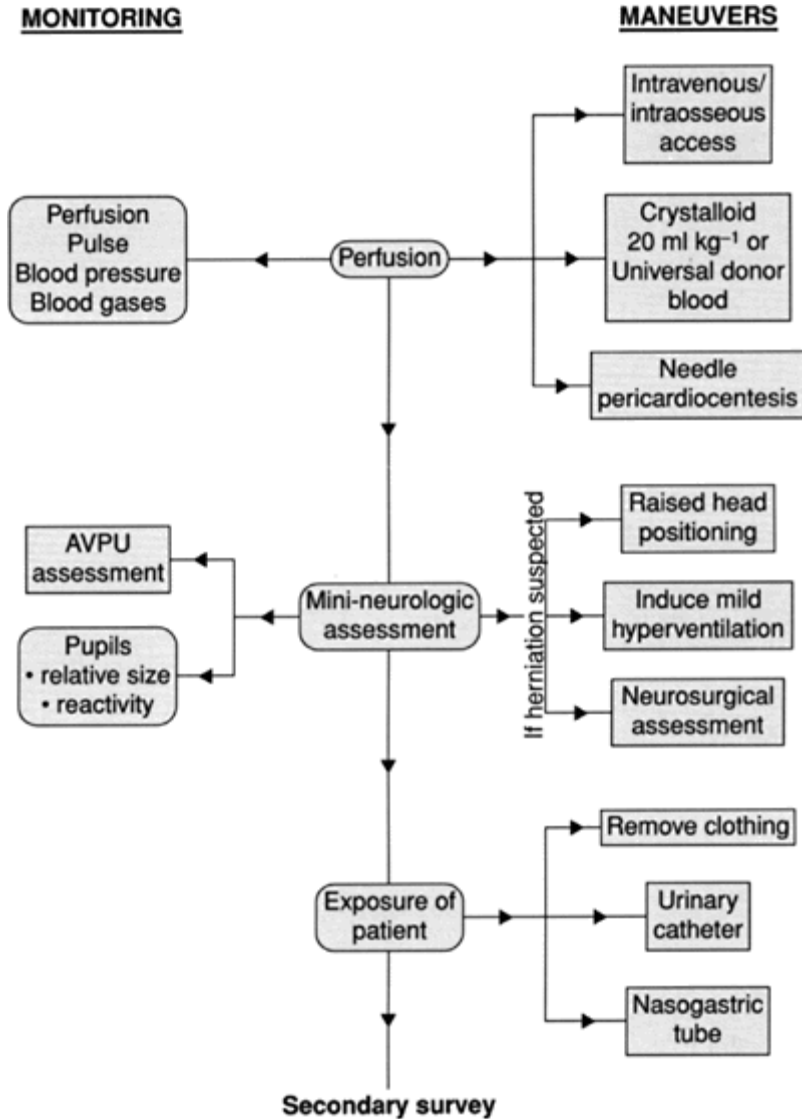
MONITORING

MANEUVERS

Intravenous/ intraosseous access

Perfusion
Pulse
Blood pressure
Blood gases

Perfusion

Crystalloid 20 ml $kg^{-1}$ or Universal donor blood

Needle pericardiocentesis

If herniation suspected

Raised head positioning

AVPU assessment

Mini-neurologic assessment

Induce mild hyperventilation

Pupils
• relative size
• reactivity

Neurosurgical assessment

Remove clothing

Exposure of patient

Urinary catheter

Nasogastric tube

Secondary survey